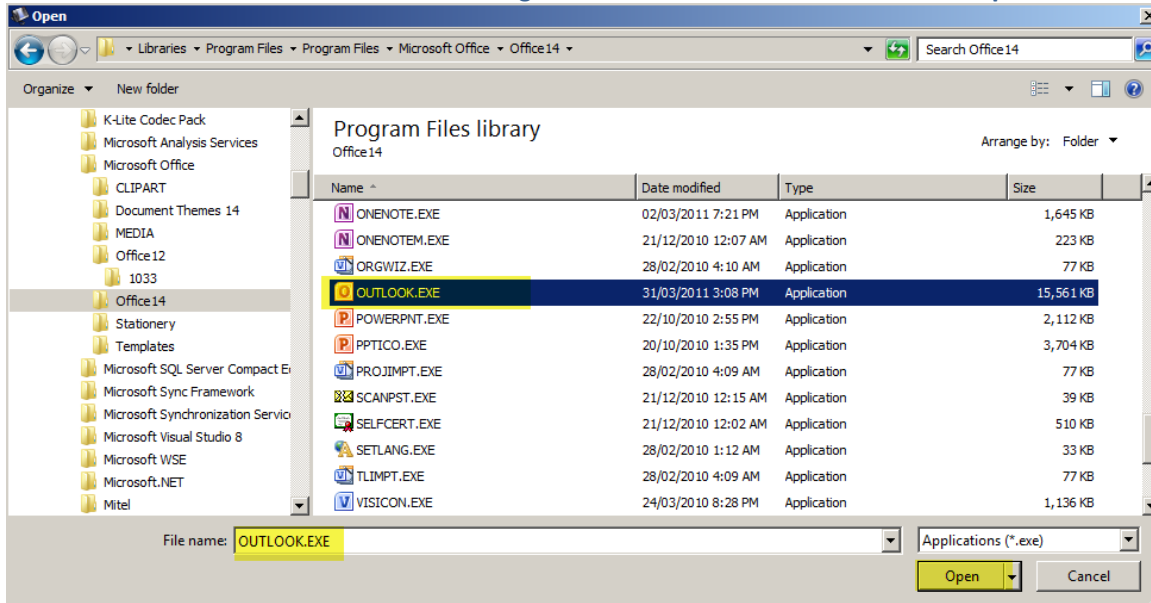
Open

Libraries ▸ Program Files ▸ Program Files ▸ Microsoft Office ▸ Office14 ▸

Search Office14

Organize ▾ New folder

K-Lite Codec Pack
Microsoft Analysis Services
Microsoft Office
CLIPART
Document Themes 14
MEDIA
Office12
1033
Office14
Stationery
Templates
Microsoft SQL Server Compact E
Microsoft Sync Framework
Microsoft Synchronization Servic
Microsoft Visual Studio 8
Microsoft WSE
Microsoft.NET
Mitel

Program Files library
Office14

Arrange by: Folder ▾

| Name | Date modified | Type | Size |
|---|---|---|---|
| ONENOTE.EXE | 02/03/2011 7:21 PM | Application | 1,645 KB |
| ONENOTEM.EXE | 21/12/2010 12:07 AM | Application | 223 KB |
| ORGWIZ.EXE | 28/02/2010 4:10 AM | Application | 77 KB |
| OUTLOOK.EXE | 31/03/2011 3:08 PM | Application | 15,561 KB |
| POWERPNT.EXE | 22/10/2010 2:55 PM | Application | 2,112 KB |
| PPTICO.EXE | 20/10/2010 1:35 PM | Application | 3,704 KB |
| PROJIMPT.EXE | 28/02/2010 4:09 AM | Application | 77 KB |
| SCANPST.EXE | 21/12/2010 12:15 AM | Application | 39 KB |
| SELFCERT.EXE | 21/12/2010 12:02 AM | Application | 510 KB |
| SETLANG.EXE | 28/02/2010 1:12 AM | Application | 33 KB |
| TLIMPT.EXE | 28/02/2010 4:09 AM | Application | 77 KB |
| VISICON.EXE | 24/03/2010 8:28 PM | Application | 1,136 KB |

File name: OUTLOOK.EXE

Applications (*.exe)

Open

Cancel